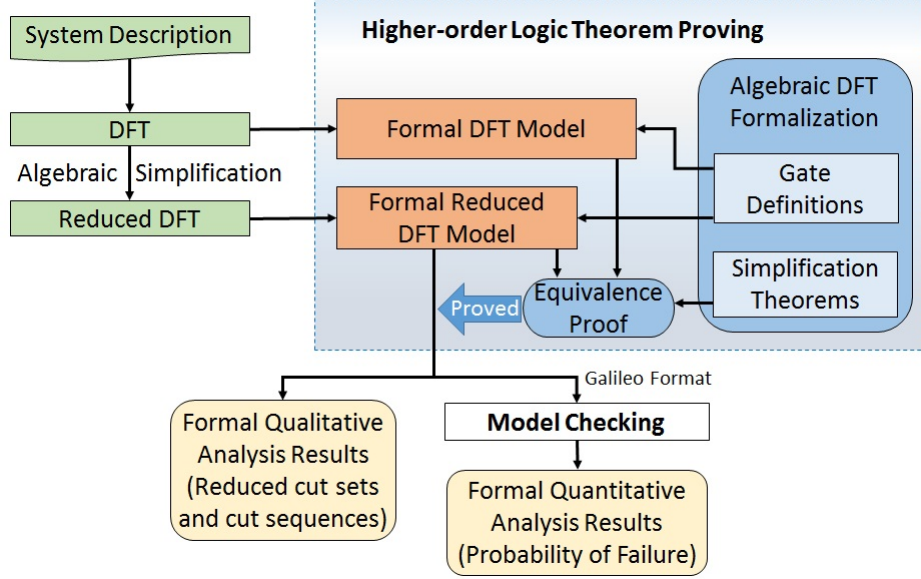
System Description

Higher-order Logic Theorem Proving

DFT

Formal DFT Model

Algebraic DFT Formalization

Algebraic Simplification

Gate Definitions

Reduced DFT

Formal Reduced DFT Model

Simplification Theorems

Proved

Equivalence Proof

Galileo Format

Formal Qualitative Analysis Results (Reduced cut sets and cut sequences)

Model Checking

Formal Quantitative Analysis Results (Probability of Failure)